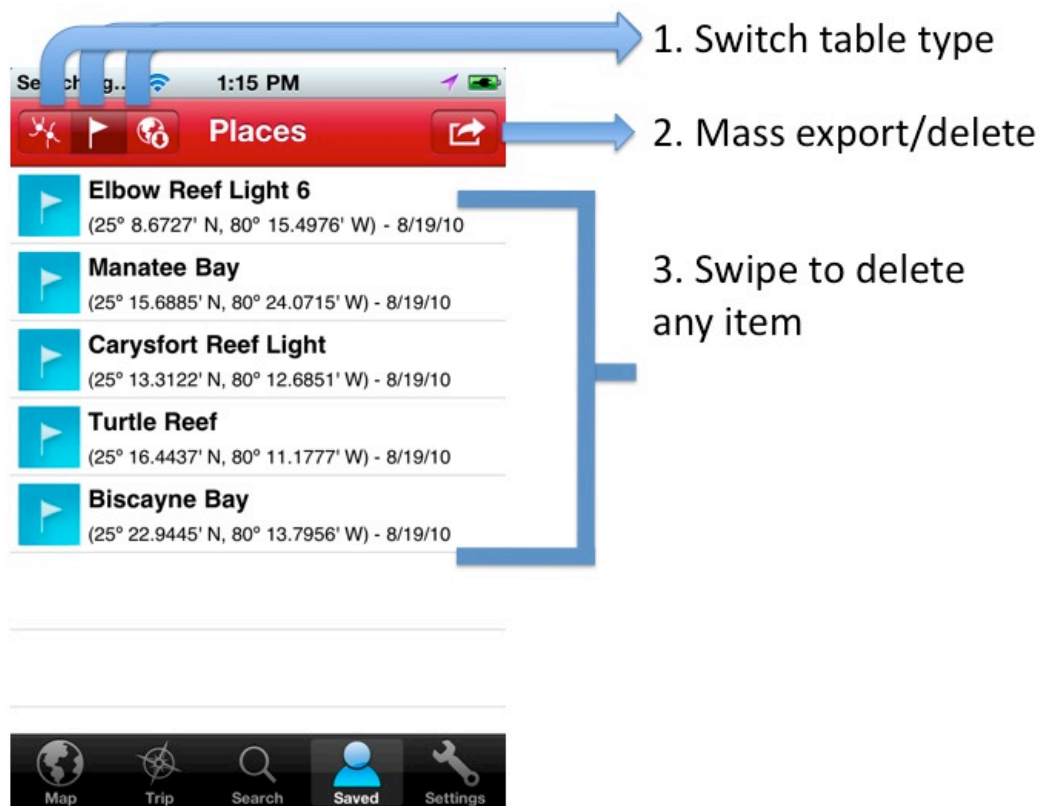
1. Switch table type

Se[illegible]g... 1:15 PM

Places

2. Mass export/delete

Elbow Reef Light 6
(25° 8.6727' N, 80° 15.4976' W) - 8/19/10

Manatee Bay
(25° 15.6885' N, 80° 24.0715' W) - 8/19/10

Carysfort Reef Light
(25° 13.3122' N, 80° 12.6851' W) - 8/19/10

Turtle Reef
(25° 16.4437' N, 80° 11.1777' W) - 8/19/10

Biscayne Bay
(25° 22.9445' N, 80° 13.7956' W) - 8/19/10

3. Swipe to delete any item

Map Trip Search Saved Settings